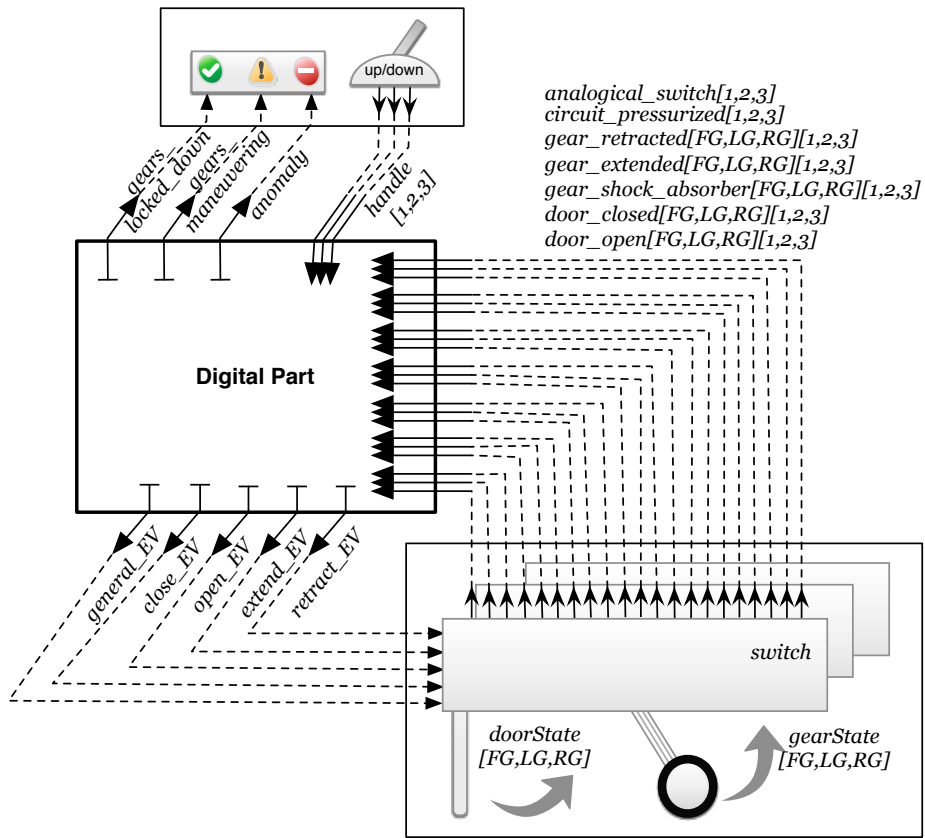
up/down

gears_locked_down
gears_maneuvering
anomaly
handle [1,2,3]

analogical_switch[1,2,3]
circuit_pressurized[1,2,3]
gear_retracted[FG,LG,RG][1,2,3]
gear_extended[FG,LG,RG][1,2,3]
gear_shock_absorber[FG,LG,RG][1,2,3]
door_closed[FG,LG,RG][1,2,3]
door_open[FG,LG,RG][1,2,3]

Digital Part

general_EV
close_EV
open_EV
extend_EV
retract_EV

switch

doorState [FG,LG,RG]
gearState [FG,LG,RG]